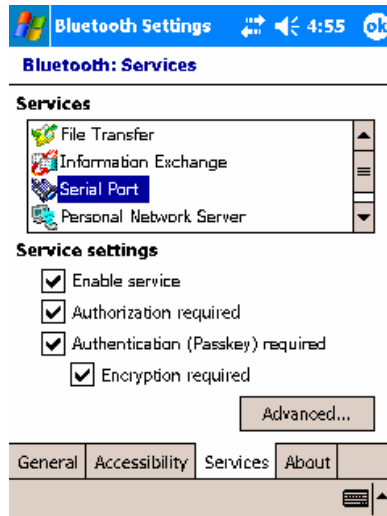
Bluetooth Settings 4:55 ok

Bluetooth: Services

Services

File Transfer
Information Exchange
Serial Port
Personal Network Server

Service settings

Enable service
Authorization required
Authentication (Passkey) required
Encryption required

Advanced...

General | Accessibility | Services | About